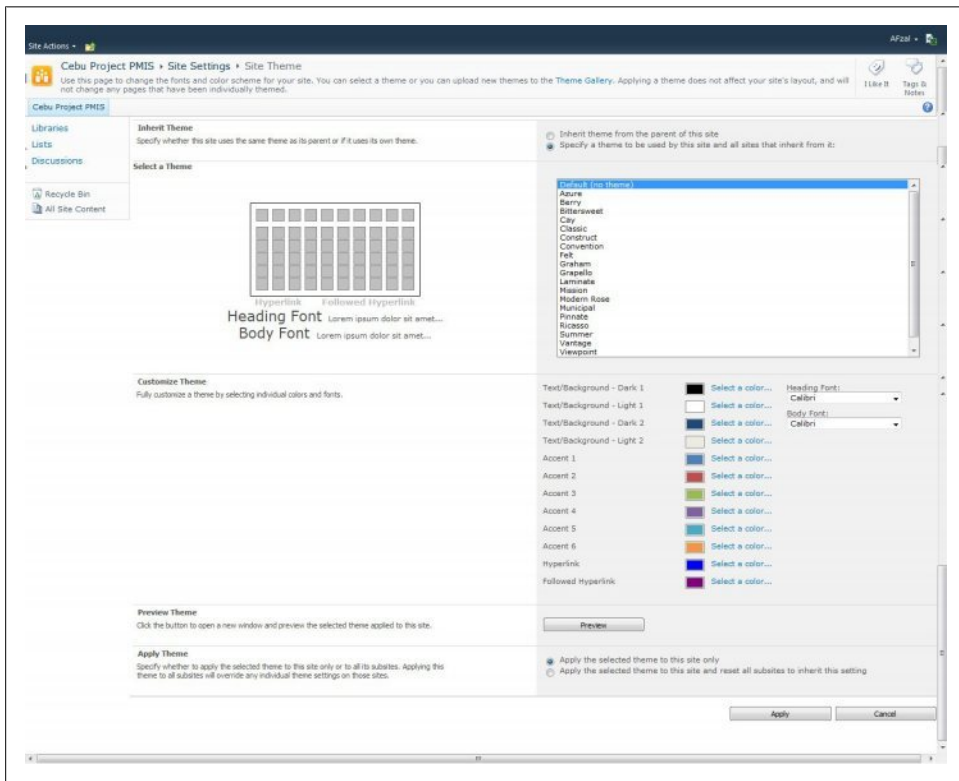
Site Actions ▾

AFzal ▾

Cebu Project PMIS ▸ Site Settings ▸ Site Theme

Use this page to change the fonts and color scheme for your site. You can select a theme or you can upload new themes to the Theme Gallery. Applying a theme does not affect your site's layout, and will not change any pages that have been individually themed.

I Like It

Tags & Notes

Cebu Project PMIS

Libraries
Lists
Discussions

Recycle Bin
All Site Content

Inherit Theme
Specify whether this site uses the same theme as its parent or if it uses its own theme.

Inherit theme from the parent of this site
Specify a theme to be used by this site and all sites that inherit from it:

Select a Theme

Hyperlink Followed Hyperlink
Heading Font Lorem ipsum dolor sit amet...
Body Font Lorem ipsum dolor sit amet...

Default (no theme)
Azure
Berry
Bittersweet
Cay
Classic
Construct
Convention
Felt
Graham
Grapello
Laminate
Mission
Modern Rose
Municipal
Pinnate
Ricasso
Summer
Vantage
Viewpoint

Customize Theme
Fully customize a theme by selecting individual colors and fonts.

Text/Background - Dark 1 Select a color...
Text/Background - Light 1 Select a color...
Text/Background - Dark 2 Select a color...
Text/Background - Light 2 Select a color...
Accent 1 Select a color...
Accent 2 Select a color...
Accent 3 Select a color...
Accent 4 Select a color...
Accent 5 Select a color...
Accent 6 Select a color...
Hyperlink Select a color...
Followed Hyperlink Select a color...

Heading Font:
Calibri
Body Font:
Calibri

Preview Theme
Click the button to open a new window and preview the selected theme applied to this site.

Preview

Apply Theme
Specify whether to apply the selected theme to this site only or to all its subsites. Applying this theme to all subsites will override any individual theme settings on those sites.

Apply the selected theme to this site only
Apply the selected theme to this site and reset all subsites to inherit this setting

Apply Cancel